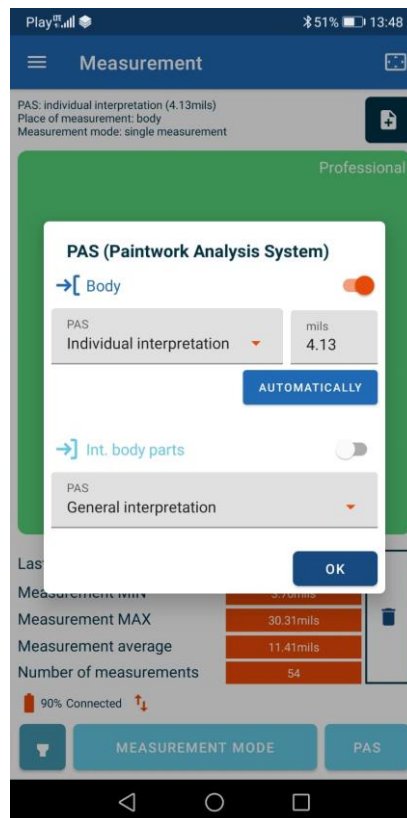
Play 51% 13:48

Measurement

PAS: individual interpretation (4.13mils)
Place of measurement: body
Measurement mode: single measurement

Professional

PAS (Paintwork Analysis System)

Body

PAS
Individual interpretation

mils
4.13

AUTOMATICALLY

Int. body parts

PAS
General interpretation

OK

Las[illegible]

Measurement MIN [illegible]

Measurement MAX 30.31mils

Measurement average 11.41mils

Number of measurements 54

90% Connected

MEASUREMENT MODE

PAS